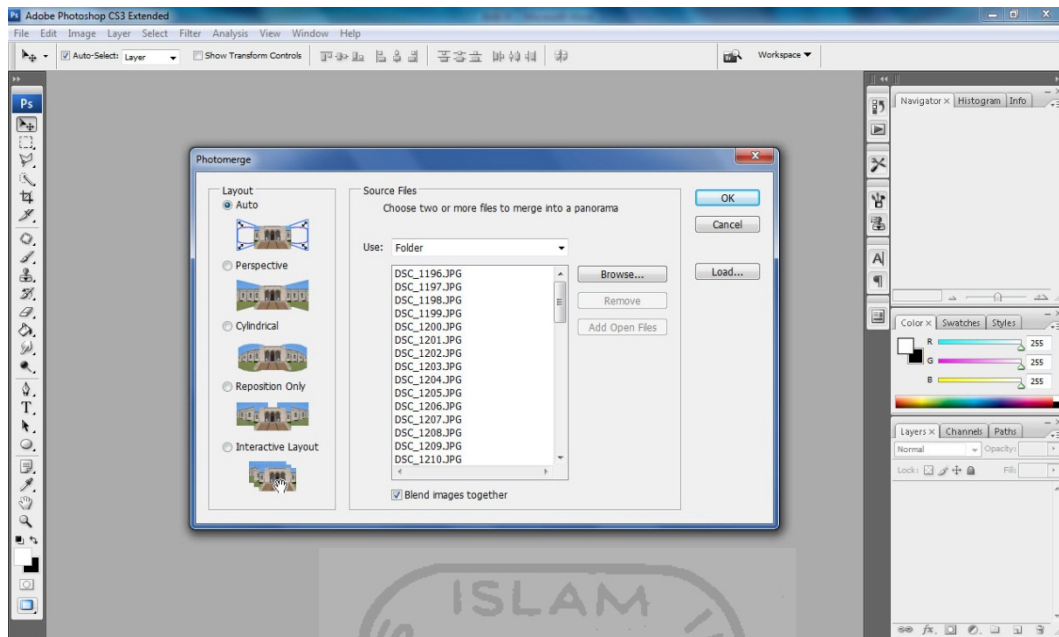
Adobe Photoshop CS3 Extended

File Edit Image Layer Select Filter Analysis View Window Help

Auto-Select: Layer Show Transform Controls

Workspace ▼

Ps

Photomerge

Layout
Auto
Perspective
Cylindrical
Reposition Only
Interactive Layout

Source Files
Choose two or more files to merge into a panorama

Use: Folder

DSC_1196.JPG
DSC_1197.JPG
DSC_1198.JPG
DSC_1199.JPG
DSC_1200.JPG
DSC_1201.JPG
DSC_1202.JPG
DSC_1203.JPG
DSC_1204.JPG
DSC_1205.JPG
DSC_1206.JPG
DSC_1207.JPG
DSC_1208.JPG
DSC_1209.JPG
DSC_1210.JPG

Browse...
Remove
Add Open Files

Blend images together

OK
Cancel
Load...

Navigator × Histogram Info

Color × Swatches Styles
R 255
G 255
B 255

Layers × Channels Paths
Normal Opacity:
Lock: Fill:

ISLAM